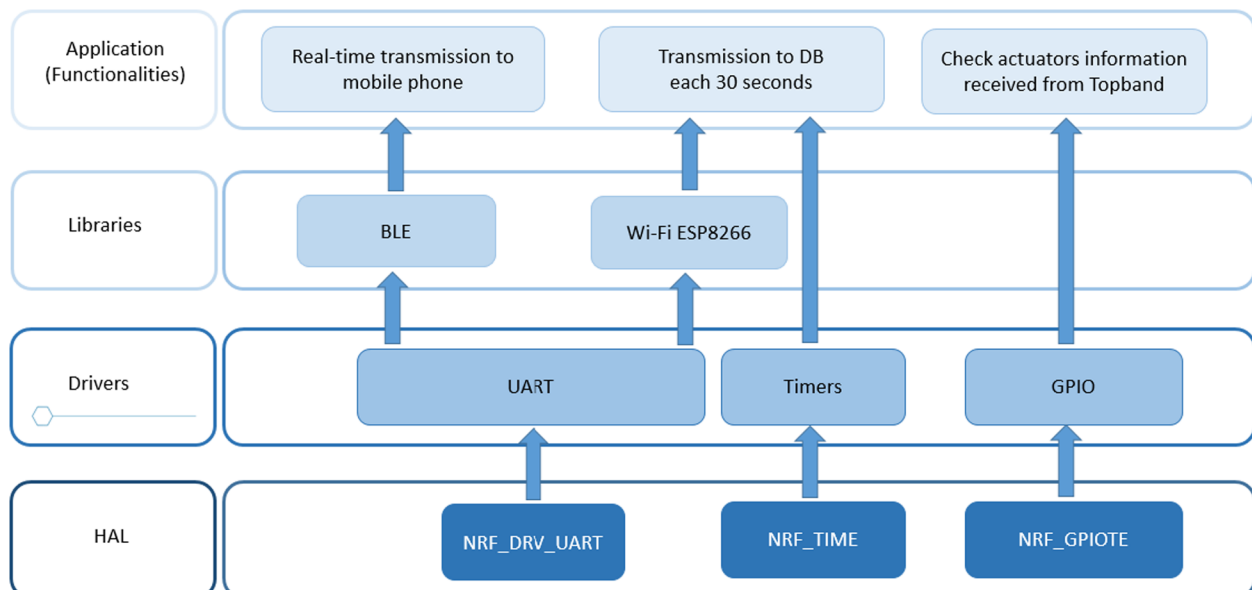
Application (Functionalities)

Real-time transmission to mobile phone

Transmission to DB each 30 seconds

Check actuators information received from Topband

Libraries

BLE

Wi-Fi ESP8266

Drivers

UART

Timers

GPIO

HAL

NRF_DRV_UART

NRF_TIME

NRF_GPIOTE